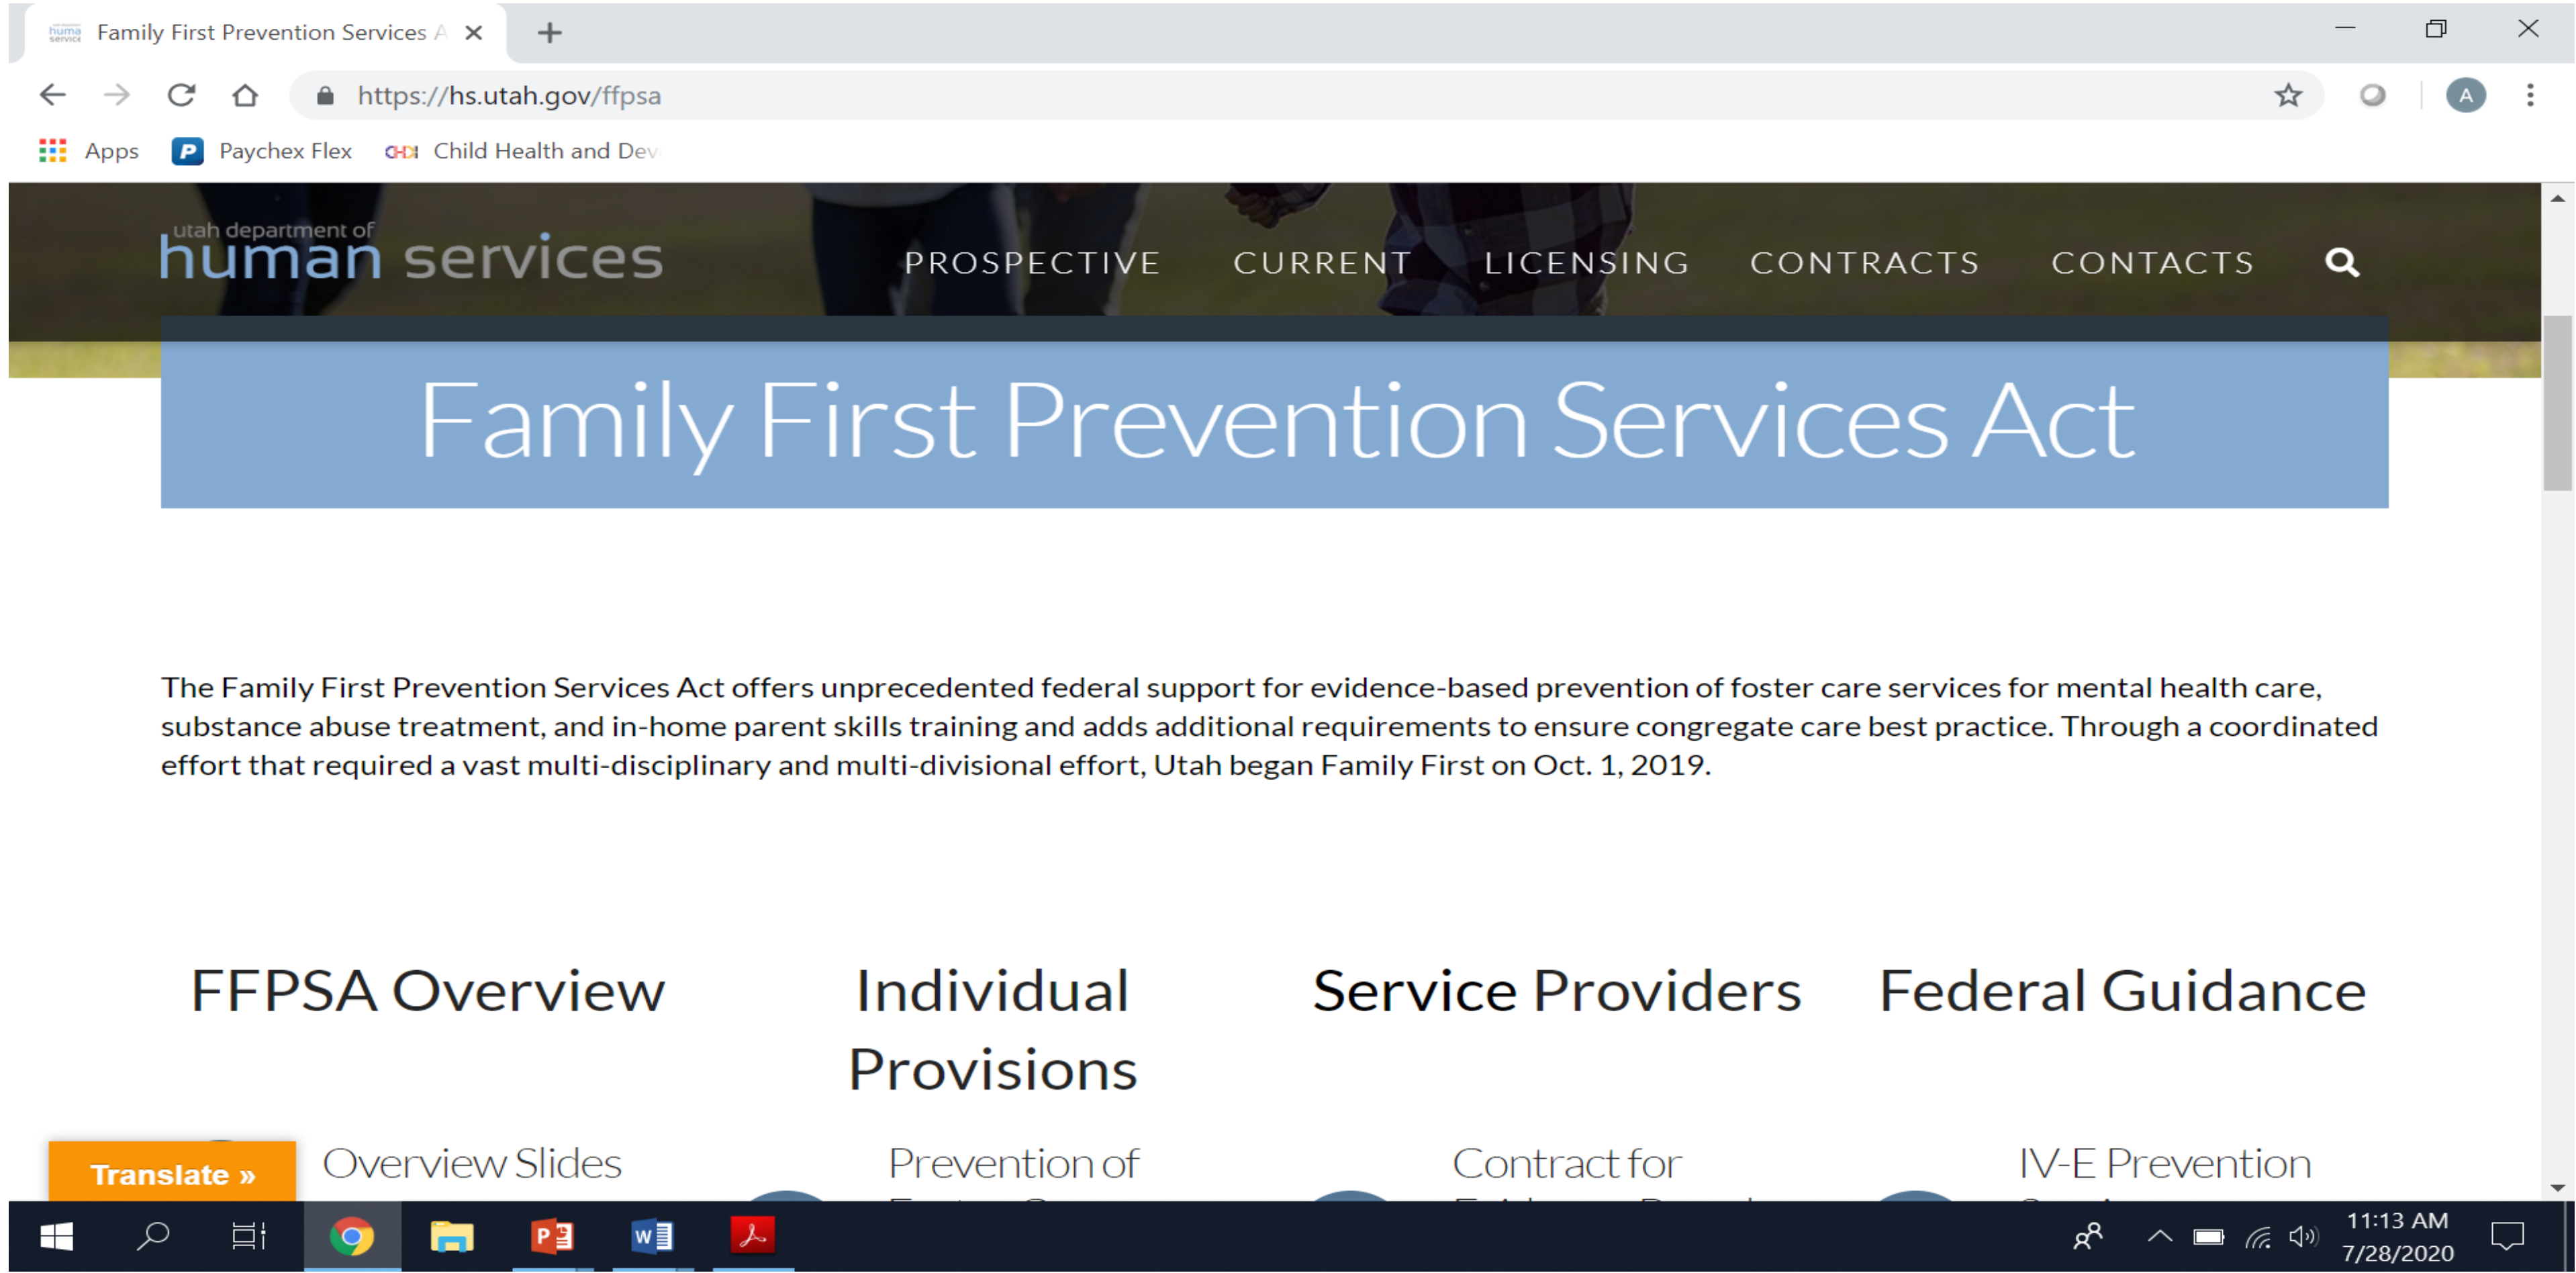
Family First Prevention Services A ×

https://hs.utah.gov/ffpsa

Apps Paychex Flex Child Health and Dev

utah department of human services

PROSPECTIVE CURRENT LICENSING CONTRACTS CONTACTS

Family First Prevention Services Act

The Family First Prevention Services Act offers unprecedented federal support for evidence-based prevention of foster care services for mental health care, substance abuse treatment, and in-home parent skills training and adds additional requirements to ensure congregate care best practice. Through a coordinated effort that required a vast multi-disciplinary and multi-divisional effort, Utah began Family First on Oct. 1, 2019.

FFPSA Overview

Individual Provisions

Service Providers

Federal Guidance

Translate »

Overview Slides

Prevention of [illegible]

Contract for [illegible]

IV-E Prevention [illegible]

11:13 AM
7/28/2020